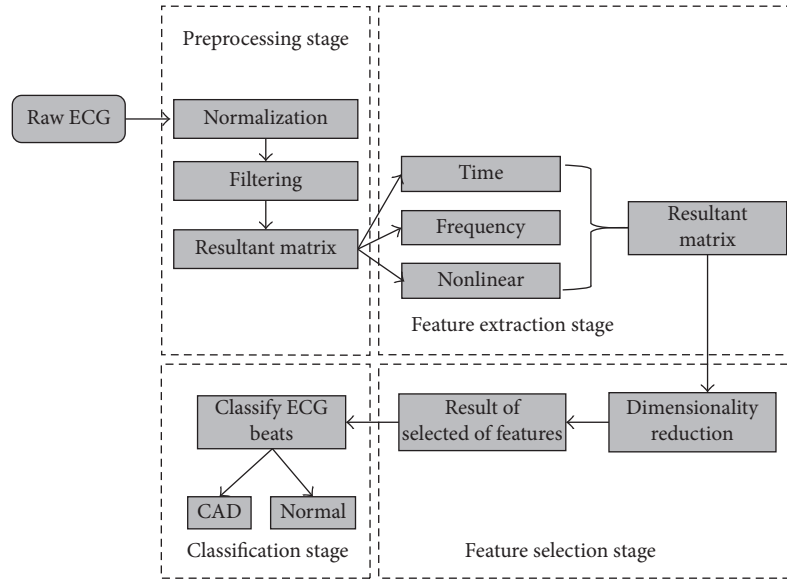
Preprocessing stage

Raw ECG

Normalization

Filtering

Resultant matrix

Time

Frequency

Nonlinear

Resultant matrix

Feature extraction stage

Classify ECG beats

Result of selected of features

Dimensionality reduction

CAD

Normal

Classification stage

Feature selection stage